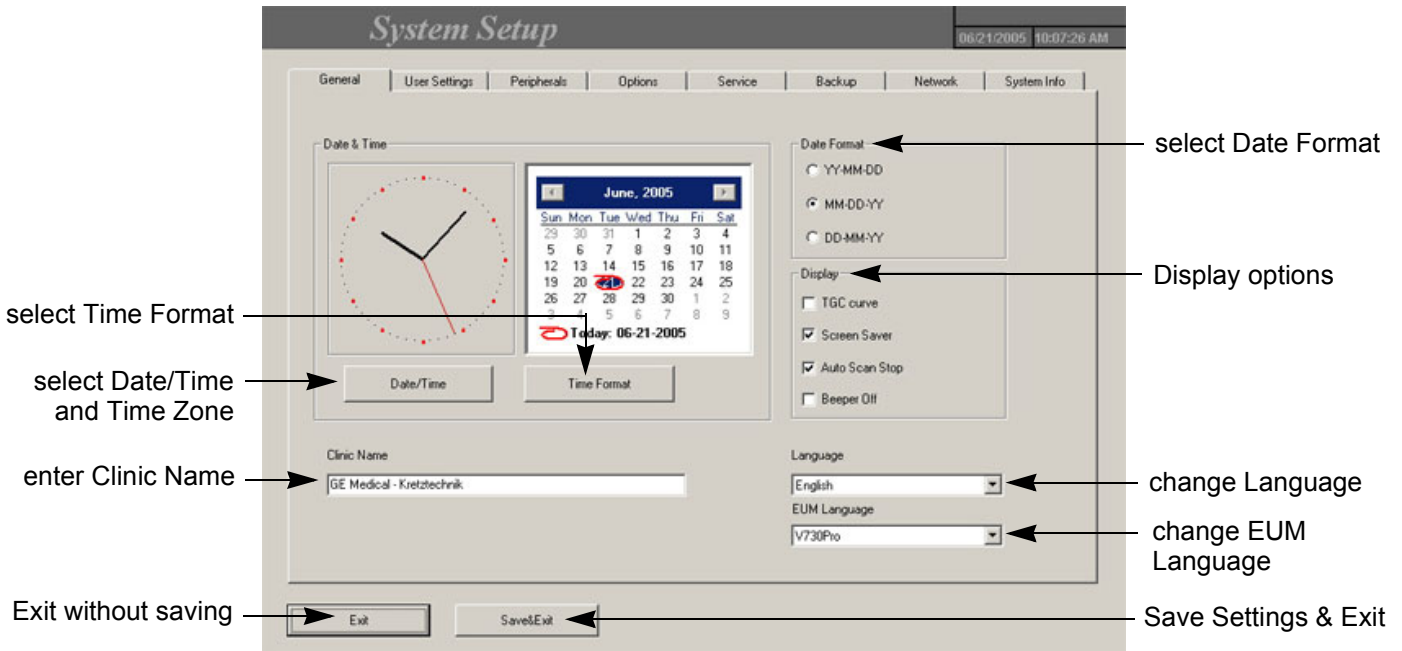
System Setup

06/21/2005 10:07:26 AM

General | User Settings | Peripherals | Options | Service | Backup | Network | System Info

Date & Time

June, 2005

| Sun | Mon | Tue | Wed | Thu | Fri | Sat |
|---|---|---|---|---|---|---|
| 29 | 30 | 31 | 1 | 2 | 3 | 4 |
| 5 | 6 | 7 | 8 | 9 | 10 | 11 |
| 12 | 13 | 14 | 15 | 16 | 17 | 18 |
| 19 | 20 | 21 | 22 | 23 | 24 | 25 |
| 26 | 27 | 28 | 29 | 30 | 1 | 2 |
| 3 | 4 | 5 | 6 | 7 | 8 | 9 |

Today: 06-21-2005

Date/Time

Time Format

Date Format
YY-MM-DD
MM-DD-YY
DD-MM-YY

Display
TGC curve
Screen Saver
Auto Scan Stop
Beeper Off

Clinic Name
GE Medical - Kretztechnik

Language
English

EUM Language
V730Pro

Exit

Save&Exit

select Date Format

Display options

select Time Format

select Date/Time and Time Zone

enter Clinic Name

change Language

change EUM Language

Exit without saving

Save Settings & Exit